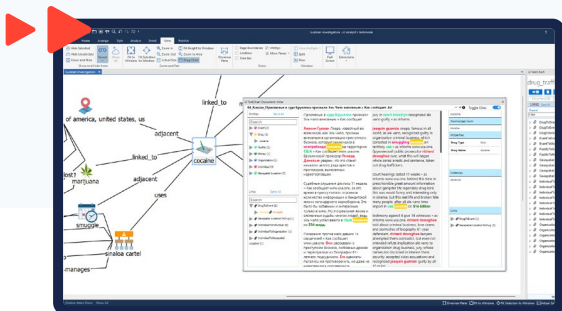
linked_to

of america, united states, us

adjacent

cocaine

linked_to

marijuana

adjacent

uses

smuggle

sinaloa cartel

manages

Toggle View

Drug Type

Properties

Search

Case Investigation

drug_traff